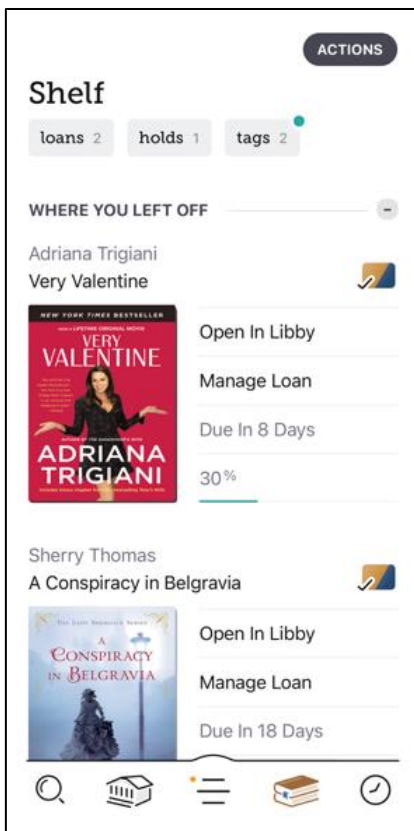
ACTIONS

Shelf

loans 2 holds 1 tags 2

WHERE YOU LEFT OFF

Adriana Trigiani
Very Valentine

NEW YORK TIMES BESTSELLER
VERY VALENTINE
ADRIANA TRIGIANI

Open In Libby
Manage Loan
Due In 8 Days
30%

Sherry Thomas
A Conspiracy in Belgravia

A CONSPIRACY IN BELGRAVIA

Open In Libby
Manage Loan
Due In 18 Days